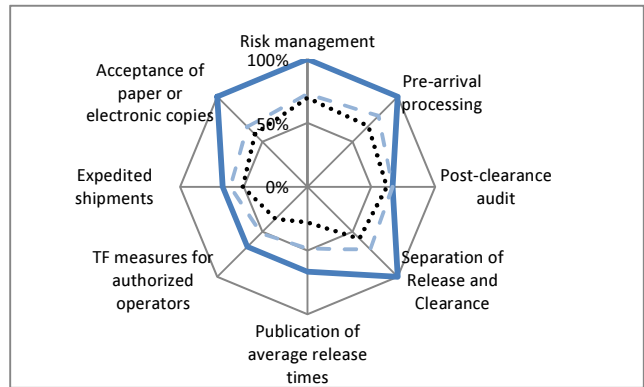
Risk management
100%
Pre-arrival processing
Post-clearance audit
Separation of Release and Clearance
Publication of average release times
TF measures for authorized operators
Expedited shipments
Acceptance of paper or electronic copies
50%
0%